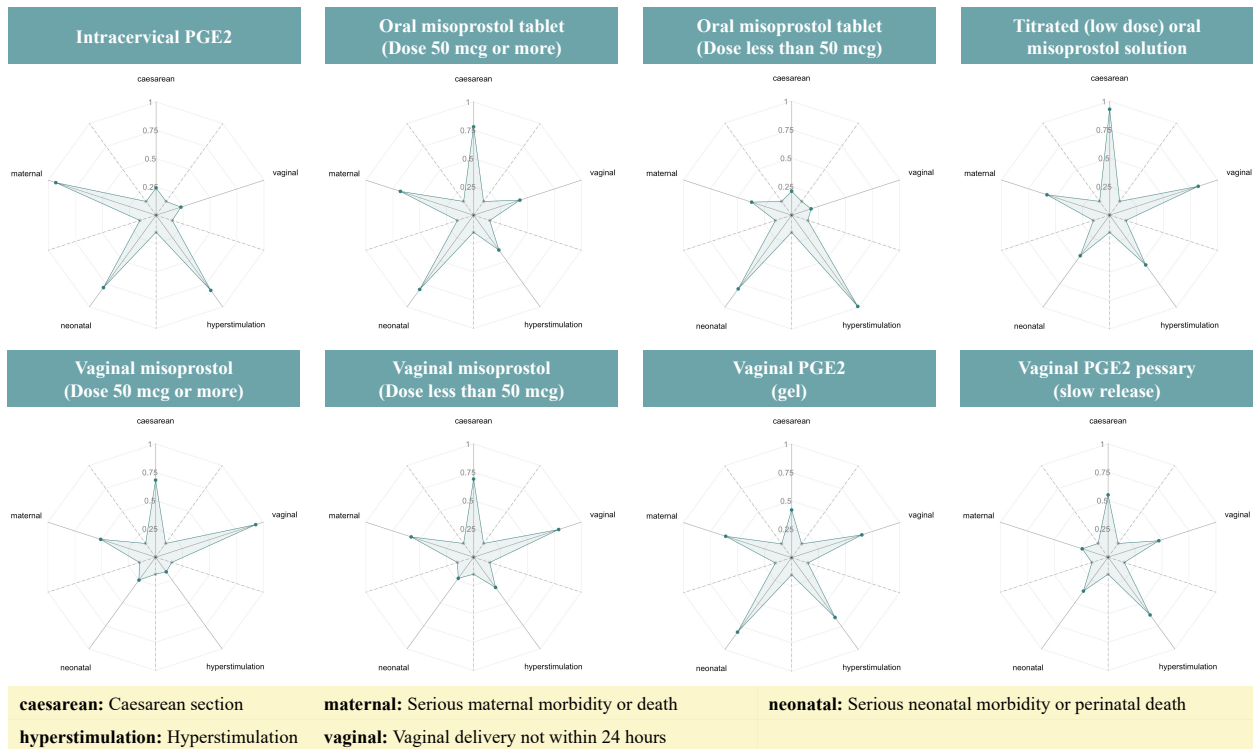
Intracervical PGE2

caesarean
1
0.75
0.5
0.25
vaginal
hyperstimulation
neonatal
maternal

Oral misoprostol tablet (Dose 50 mcg or more)

caesarean
1
0.75
0.5
0.25
vaginal
hyperstimulation
neonatal
maternal

Oral misoprostol tablet (Dose less than 50 mcg)

caesarean
1
0.75
0.5
0.25
vaginal
hyperstimulation
neonatal
maternal

Titrated (low dose) oral misoprostol solution

caesarean
1
0.75
0.5
0.25
vaginal
hyperstimulation
neonatal
maternal

Vaginal misoprostol (Dose 50 mcg or more)

caesarean
1
0.75
0.5
0.25
vaginal
hyperstimulation
neonatal
maternal

Vaginal misoprostol (Dose less than 50 mcg)

caesarean
1
0.75
0.5
0.25
vaginal
hyperstimulation
neonatal
maternal

Vaginal PGE2 (gel)

caesarean
1
0.75
0.5
0.25
vaginal
hyperstimulation
neonatal
maternal

Vaginal PGE2 pessary (slow release)

caesarean
1
0.75
0.5
0.25
vaginal
hyperstimulation
neonatal
maternal

| **caesarean:** Caesarean section | **maternal:** Serious maternal morbidity or death | **neonatal:** Serious neonatal morbidity or perinatal death |
|---|---|---|
| **hyperstimulation:** Hyperstimulation | **vaginal:** Vaginal delivery not within 24 hours | |